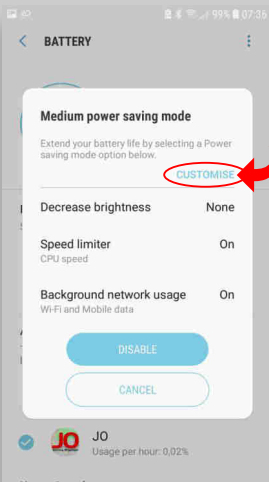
99% 07:36

BATTERY

Medium power saving mode

Extend your battery life by selecting a Power saving mode option below.

CUSTOMISE

Decrease brightness None

Speed limiter On
CPU speed

Background network usage On
Wi-Fi and Mobile data

DISABLE

CANCEL

JO
JO
Usage per hour: 0,02%